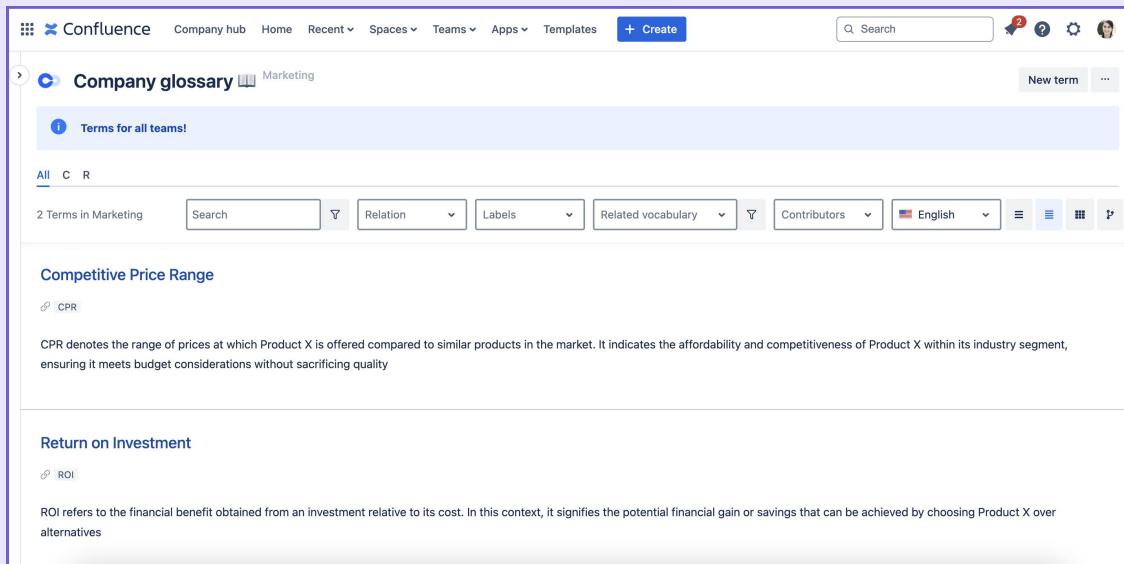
Confluence Company hub Home Recent Spaces Teams Apps Templates + Create

Search

2

Company glossary 📖 Marketing

New term ···

Terms for all teams!

All C R

2 Terms in Marketing

Search

Relation

Labels

Related vocabulary

Contributors

English

Competitive Price Range

CPR

CPR denotes the range of prices at which Product X is offered compared to similar products in the market. It indicates the affordability and competitiveness of Product X within its industry segment, ensuring it meets budget considerations without sacrificing quality

Return on Investment

ROI

ROI refers to the financial benefit obtained from an investment relative to its cost. In this context, it signifies the potential financial gain or savings that can be achieved by choosing Product X over alternatives